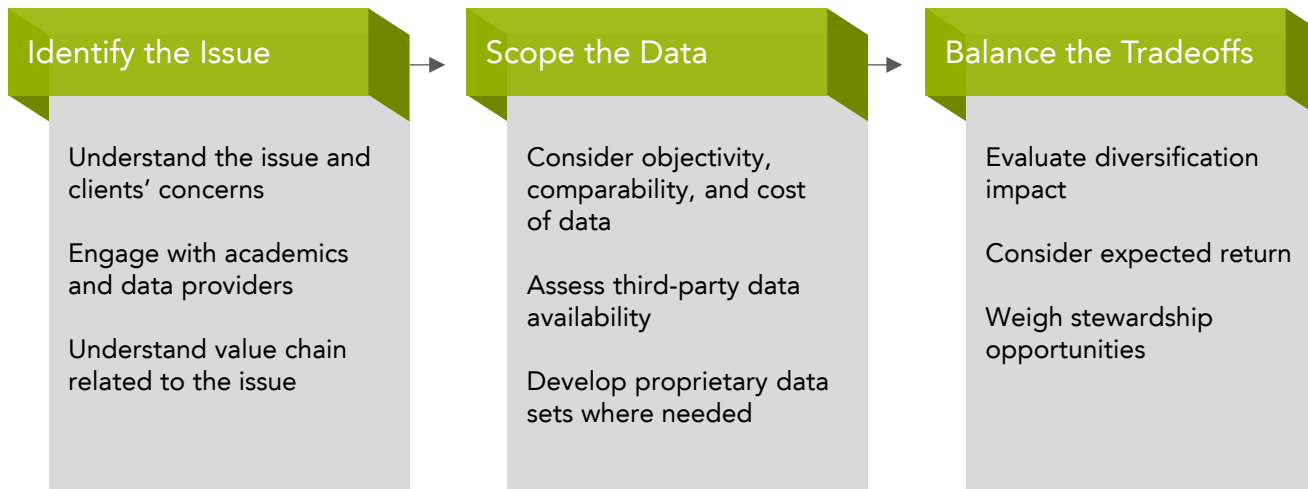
Identify the Issue

Understand the issue and clients' concerns

Engage with academics and data providers

Understand value chain related to the issue

Scope the Data

Consider objectivity, comparability, and cost of data

Assess third-party data availability

Develop proprietary data sets where needed

Balance the Tradeoffs

Evaluate diversification impact

Consider expected return

Weigh stewardship opportunities